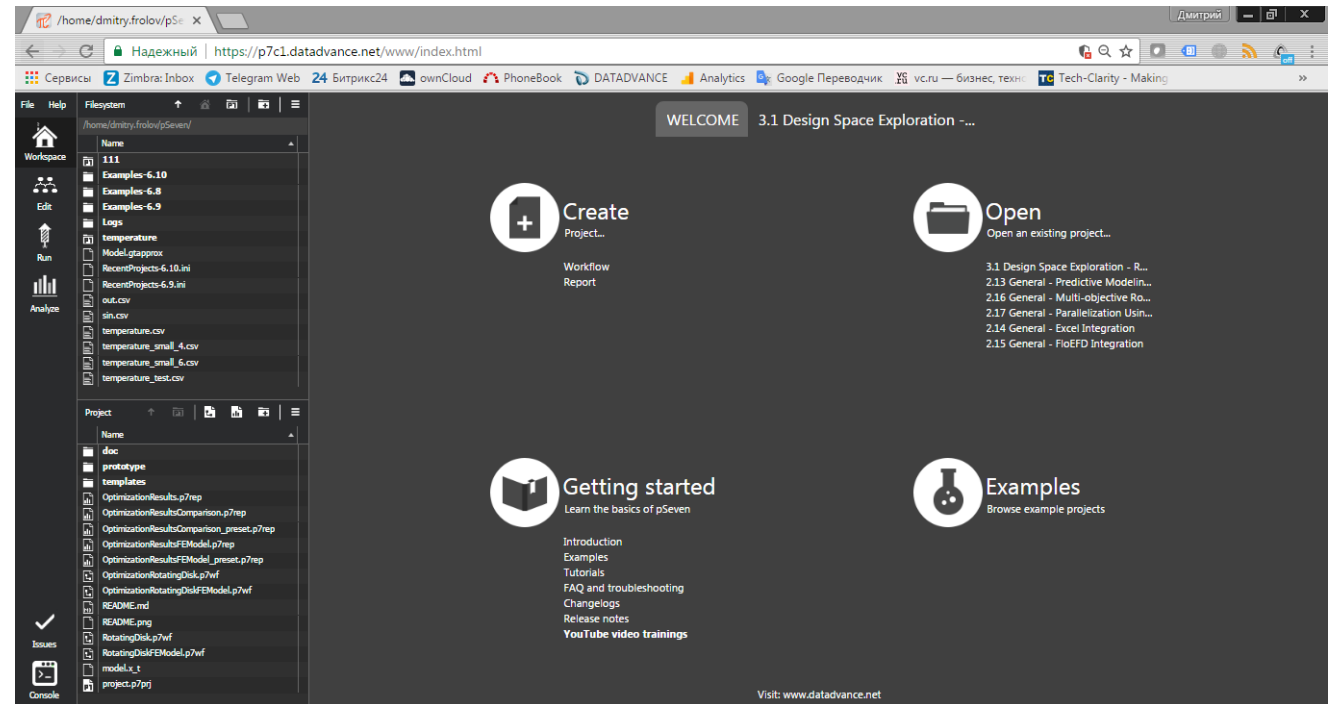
/home/dmitry.frolov/pSe ×

Дмитрий

Надежный | https://p7c1.datadvance.net/www/index.html

Сервисы Zimbra: Inbox Telegram Web 24 Битрикс24 ownCloud PhoneBook DATADVANCE Analytics Google Переводчик vc.ru — бизнес, техно Tech-Clarity - Making »

File Help Filesystem

/home/dmitry.frolov/pSeven/

Name

111
Examples-6.10
Examples-6.8
Examples-6.9
Logs
temperature
Model.gtapprox
RecentProjects-6.10.ini
RecentProjects-6.9.ini
out.csv
sin.csv
temperature.csv
temperature_small_4.csv
temperature_small_6.csv
temperature_test.csv

Project

Name

doc
prototype
templates
OptimizationResults.p7rep
OptimizationResultsComparison.p7rep
OptimizationResultsComparison_preset.p7rep
OptimizationResultsFEModel.p7rep
OptimizationResultsFEModel_preset.p7rep
OptimizationRotatingDisk.p7wf
OptimizationRotatingDiskFEModel.p7wf
README.md
README.png
RotatingDisk.p7wf
RotatingDiskFEModel.p7wf
model.x_t
project.p7prj

Workspace
Edit
Run
Analyze
Issues
Console

WELCOME 3.1 Design Space Exploration -...

Create
Project...

Workflow
Report

Open
Open an existing project...

3.1 Design Space Exploration - R...
2.13 General - Predictive Modelin...
2.16 General - Multi-objective Ro...
2.17 General - Parallelization Usin...
2.14 General - Excel Integration
2.15 General - FloEFD Integration

Getting started
Learn the basics of pSeven

Introduction
Examples
Tutorials
FAQ and troubleshooting
Changelogs
Release notes
YouTube video trainings

Examples
Browse example projects

Visit: www.datadvance.net